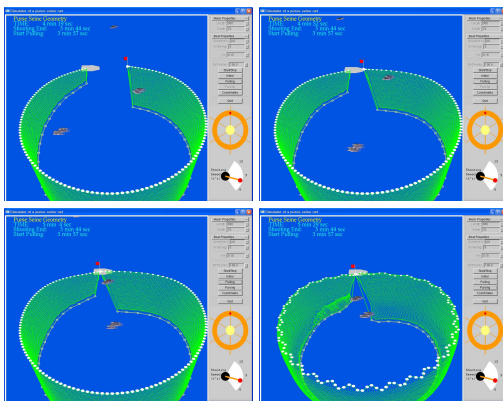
Simulation of a purse seine net

Purse Seine Geometry
TIME: 3 min 19 sec
Shooting End: 3 min 44 sec
Start Pulling: 3 min 57 sec

Mesh Properties

Boat Properties

Seal Ring
Video
Pulling
Pursing
Coordinates
Quit

Simulation of a purse seine net

Purse Seine Geometry
TIME: 3 min 52 sec
Shooting End: 3 min 44 sec
Start Pulling: 3 min 57 sec

Mesh Properties

Boat Properties

Seal Ring
Video
Pulling
Pursing
Coordinates
Quit

Simulation of a purse seine net

Purse Seine Geometry
TIME: 5 min 0 sec
Shooting End: 3 min 44 sec
Start Pulling: 3 min 57 sec

Mesh Properties

Boat Properties

Seal Ring
Video
Pulling
Pursing
Coordinates
Quit

Simulation of a purse seine net

Purse Seine Geometry
TIME: 5 min 29 sec
Shooting End: 3 min 44 sec
Start Pulling: 3 min 57 sec

Mesh Properties

Boat Properties

Seal Ring
Video
Pulling
Pursing
Coordinates
Quit